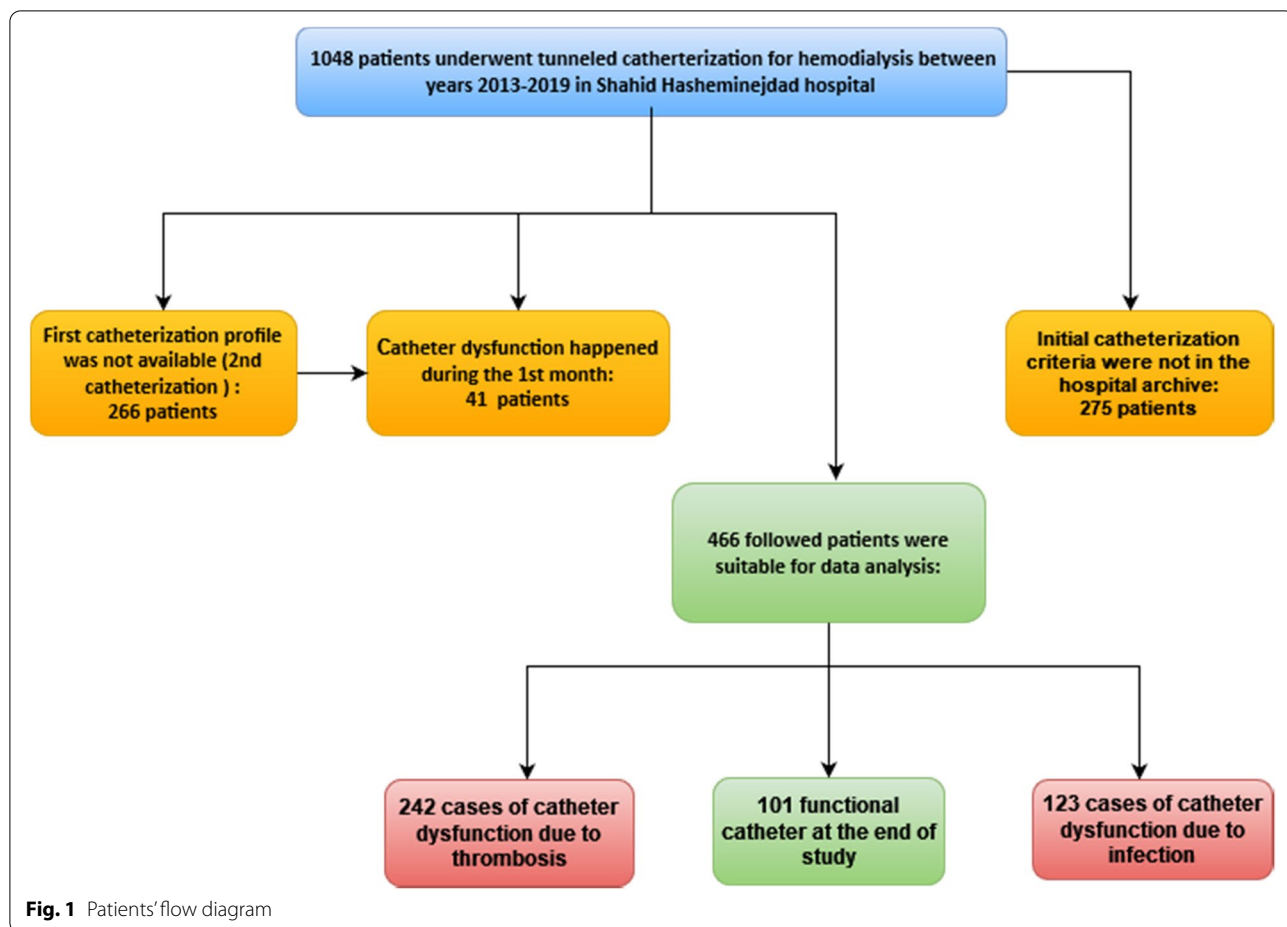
1048 patients underwent tunneled catherterization for hemodialysis between years 2013-2019 in Shahid Hasheminejdad hospital

First catheterization profile was not available (2nd catheterization ) : 266 patients

Catheter dysfunction happened during the 1st month: 41 patients

Initial catheterization criteria were not in the hospital archive: 275 patients

466 followed patients were suitable for data analysis:

242 cases of catheter dysfunction due to thrombosis

101 functional catheter at the end of study

123 cases of catheter dysfunction due to infection

**Fig. 1** Patients' flow diagram